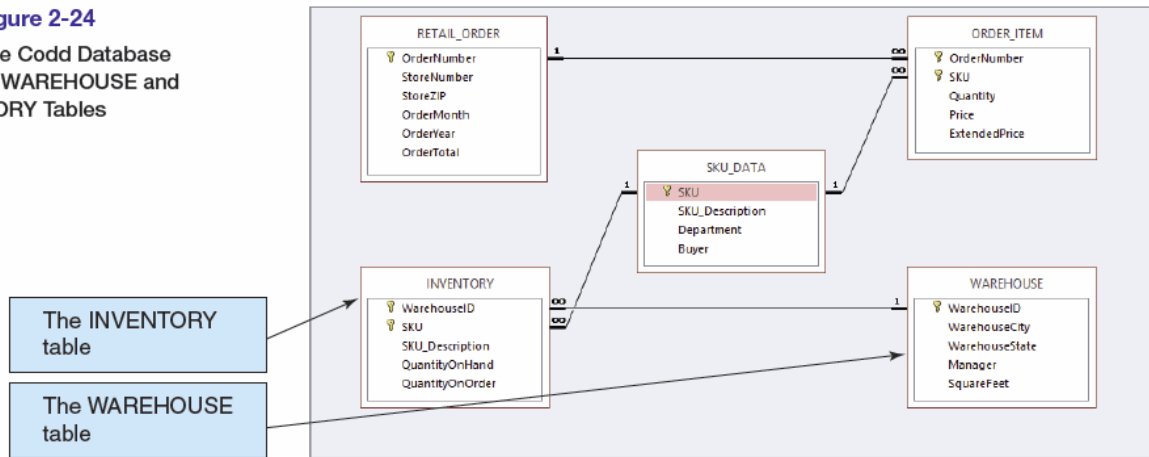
gure 2-24
e Codd Database
WAREHOUSE and
DRY Tables

RETAIL_ORDER
OrderNumber
StoreNumber
StoreZIP
OrderMonth
OrderYear
OrderTotal

ORDER_ITEM
OrderNumber
SKU
Quantity
Price
ExtendedPrice

SKU_DATA
SKU
SKU_Description
Department
Buyer

INVENTORY
WarehouseID
SKU
SKU_Description
QuantityOnHand
QuantityOnOrder

WAREHOUSE
WarehouseID
WarehouseCity
WarehouseState
Manager
SquareFeet

1
∞
∞
1
1
∞
∞
1

The INVENTORY table

The WAREHOUSE table